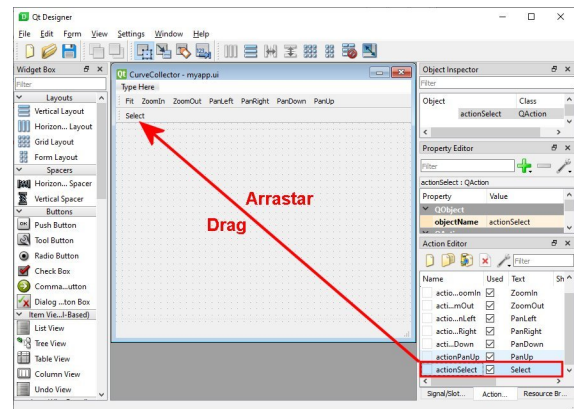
Qt Designer

File Edit Form View Settings Window Help

Widget Box

Filter

Layouts
Vertical Layout
Horizon... Layout
Grid Layout
Form Layout
Spacers
Horizon... Spacer
Vertical Spacer
Buttons
Push Button
Tool Button
Radio Button
Check Box
Comma...utton
Dialog ...ton Box
Item Vie...l-Based)
List View
Tree View
Table View
Column View
Undo View

CurveCollector - myapp.ui

Type Here

Fit ZoomIn ZoomOut PanLeft PanRight PanDown PanUp

Select

Arrastar

Drag

Object Inspector

Filter

| Object | Class |
|---|---|
| actionSelect | QAction |

Property Editor

Filter

actionSelect : QAction

| Property | Value |
|---|---|
| QObject | |
| objectName | actionSelect |

Action Editor

Filter

| Name | Used | Text | Sh |
|---|---|---|---|
| actio...oomIn | ☑ | ZoomIn | |
| acti...mOut | ☑ | ZoomOut | |
| actio...nLeft | ☑ | PanLeft | |
| actio...Right | ☑ | PanRight | |
| acti...Down | ☑ | PanDown | |
| actionPanUp | ☑ | PanUp | |
| actionSelect | ☑ | Select | |

Signal/Slot... Action... Resource Br...